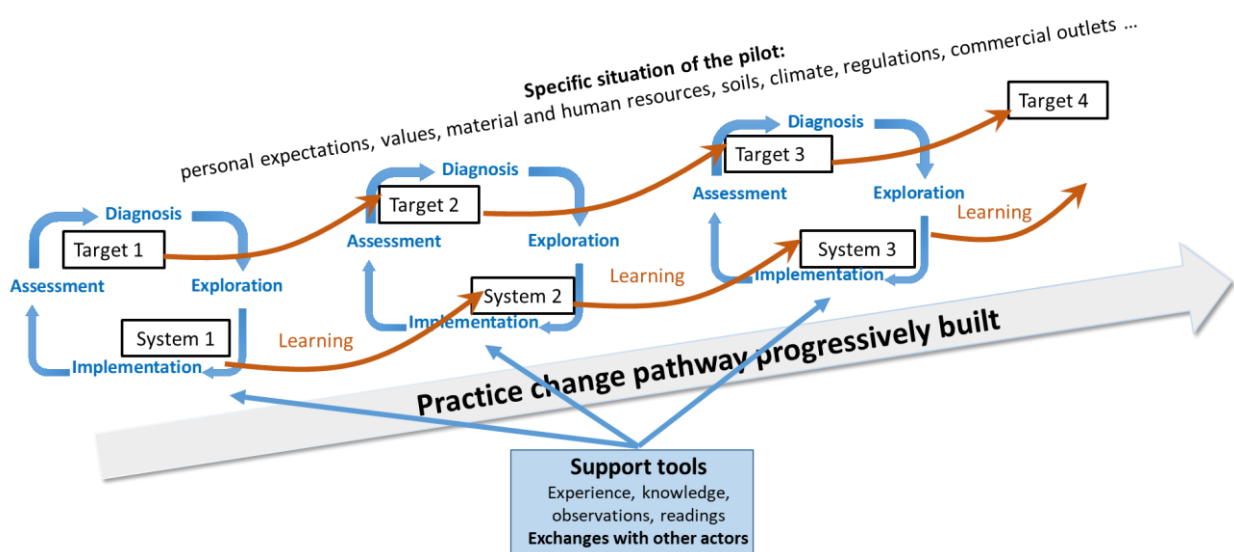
Specific situation of the pilot:
personal expectations, values, material and human resources, soils, climate, regulations, commercial outlets ...

Diagnosis
Target 1
Assessment
Exploration
System 1
Implementation
Learning

Diagnosis
Target 2
Assessment
Exploration
System 2
Implementation
Learning

Diagnosis
Target 3
Assessment
Exploration
System 3
Implementation
Learning

Target 4

Practice change pathway progressively built

Support tools
Experience, knowledge, observations, readings
Exchanges with other actors